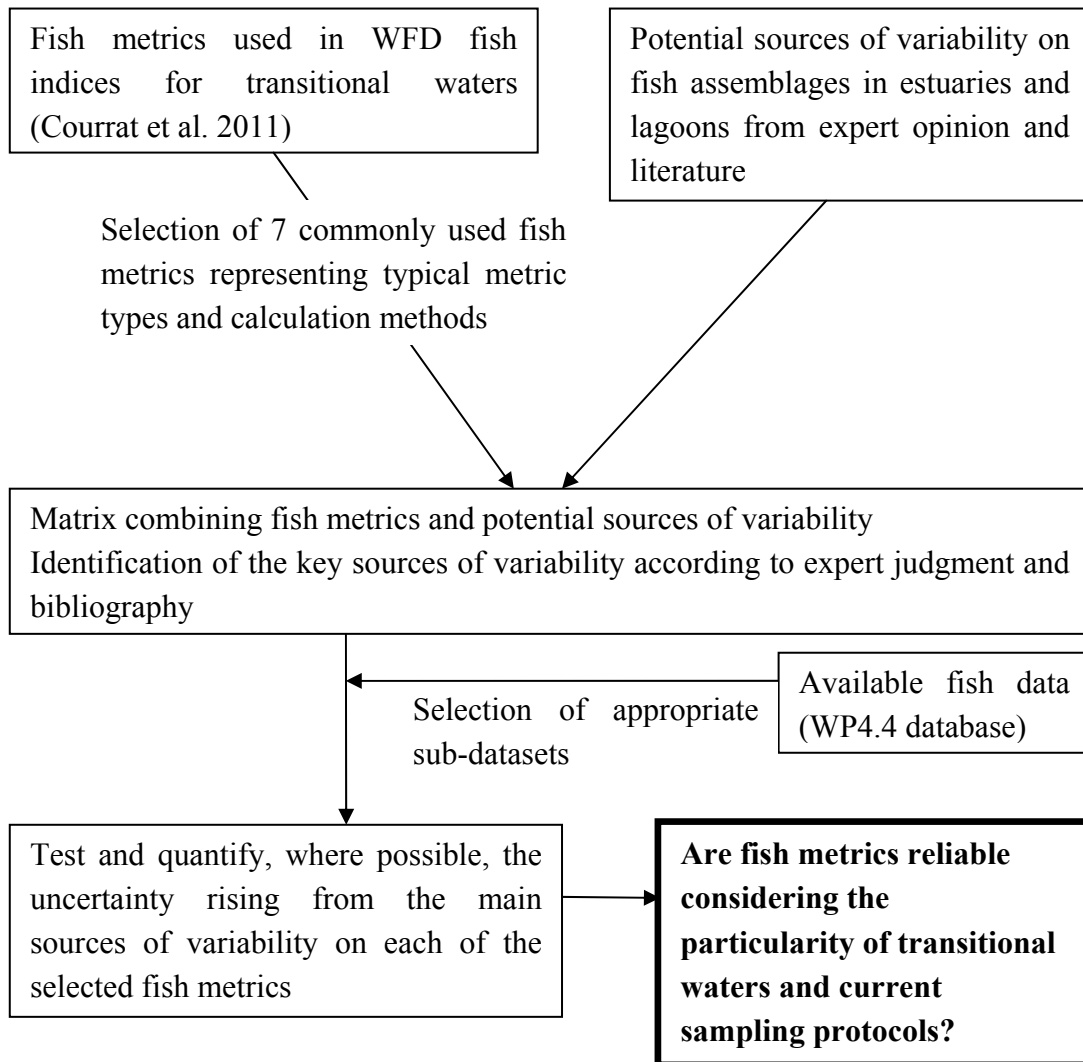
Fish metrics used in WFD fish indices for transitional waters (Courrat et al. 2011)

Potential sources of variability on fish assemblages in estuaries and lagoons from expert opinion and literature

Selection of 7 commonly used fish metrics representing typical metric types and calculation methods

Matrix combining fish metrics and potential sources of variability
Identification of the key sources of variability according to expert judgment and bibliography

Available fish data (WP4.4 database)

Selection of appropriate sub-datasets

Test and quantify, where possible, the uncertainty rising from the main sources of variability on each of the selected fish metrics

**Are fish metrics reliable considering the particularity of transitional waters and current sampling protocols?**